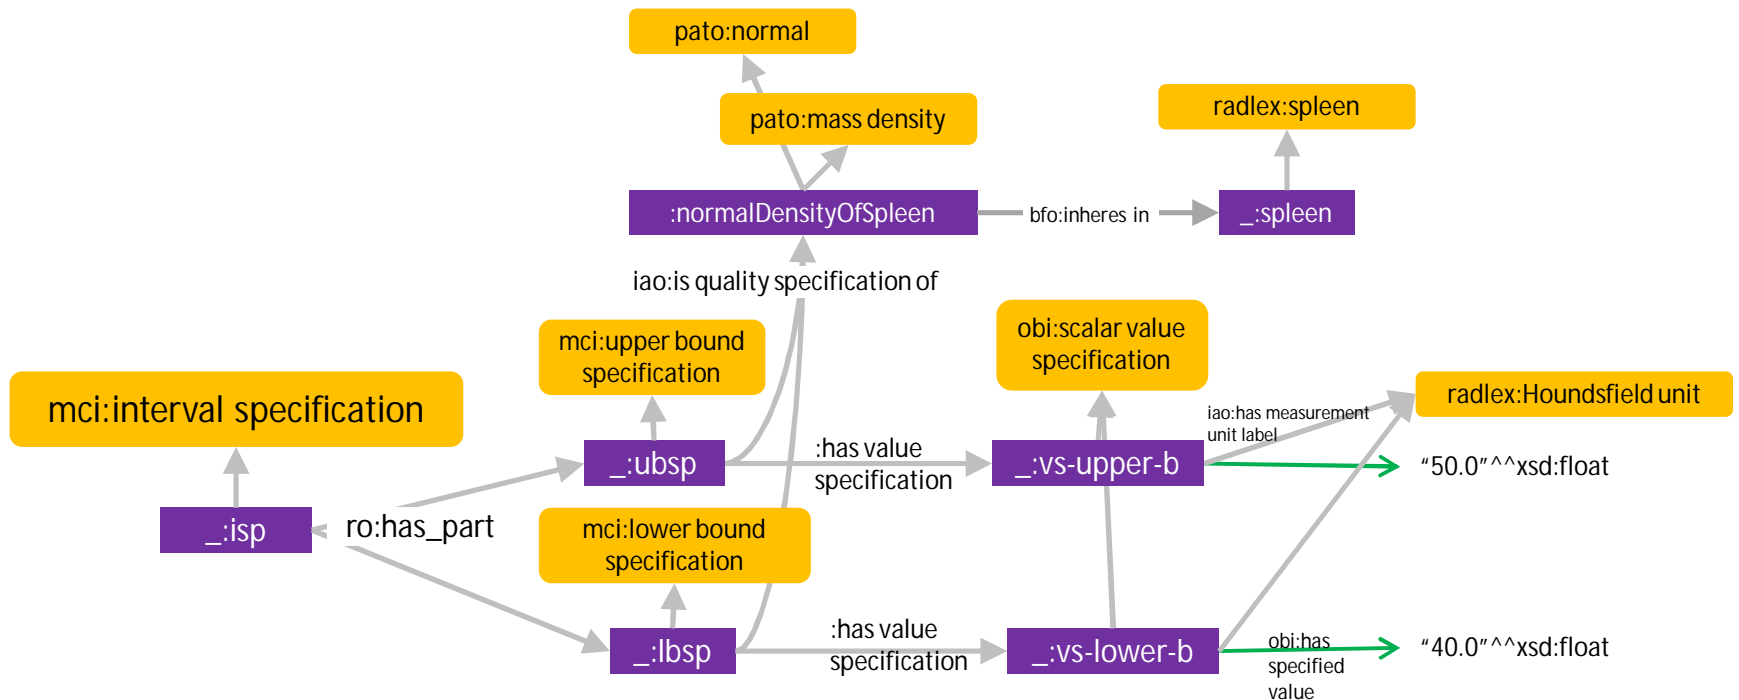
pato:normal

pato:mass density

radlex:spleen

:normalDensityOfSpleen

bfo:inheres in

_:spleen

iao:is quality specification of

mci:upper bound specification

obi:scalar value specification

mci:interval specification

radlex:Houndsfield unit

iao:has measurement unit label

_:ubsp

:has value specification

_:vs-upper-b

“50.0”^^xsd:float

_:isp

ro:has_part

mci:lower bound specification

_:lbsp

:has value specification

_:vs-lower-b

obi:has specified value

“40.0”^^xsd:float